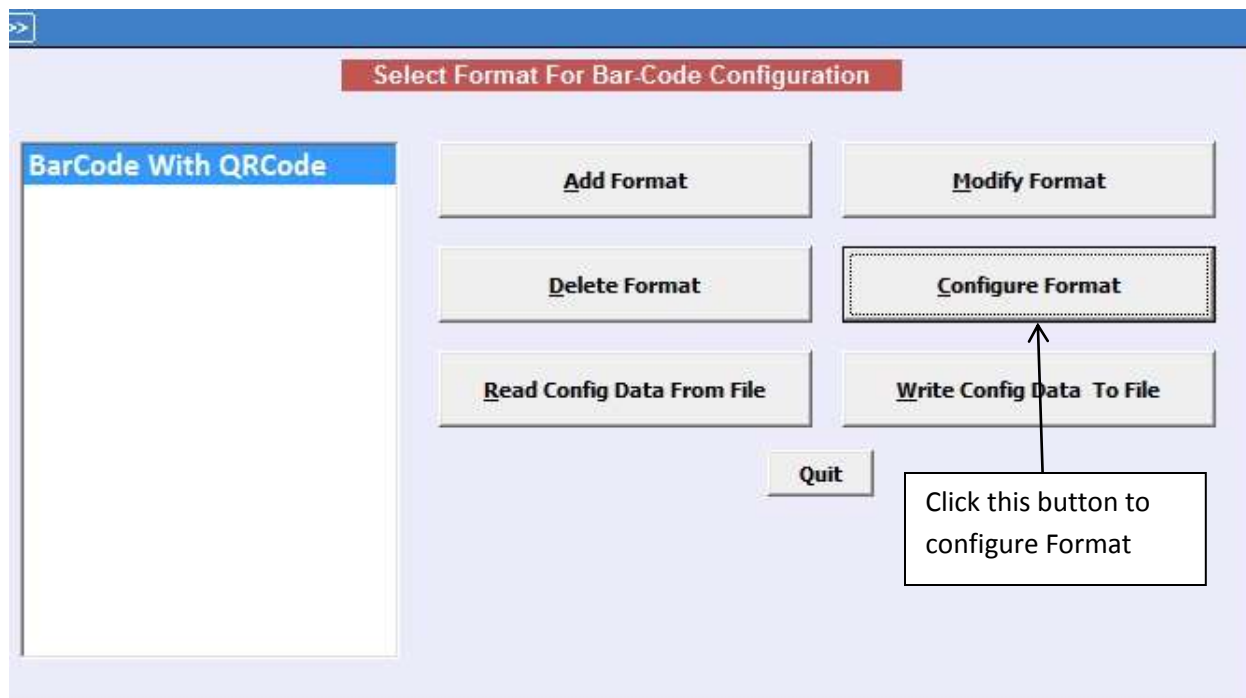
>>

Select Format For Bar-Code Configuration

BarCode With QRCode

Add Format

Modify Format

Delete Format

Configure Format

Read Config Data From File

Write Config Data To File

Quit

Click this button to configure Format